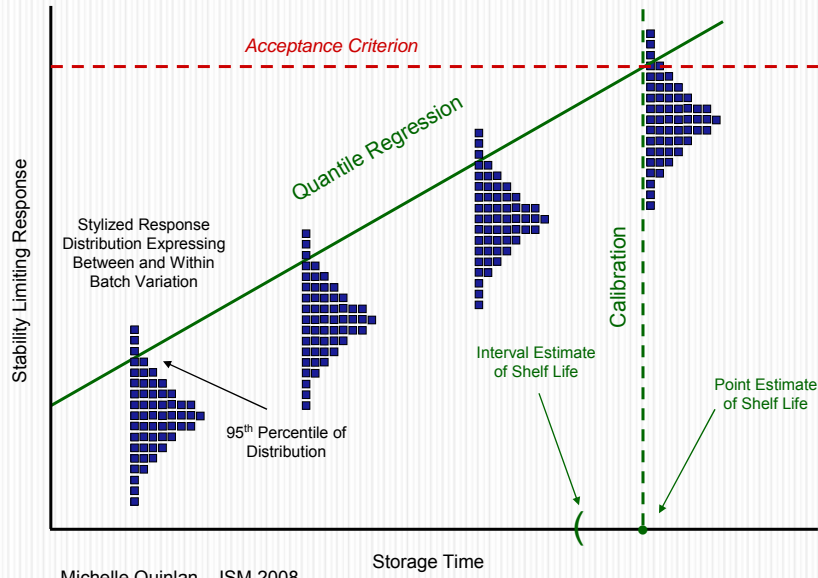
Acceptance Criterion

Quantile Regression

Stylized Response Distribution Expressing Between and Within Batch Variation

Stability Limiting Response

Calibration

Interval Estimate of Shelf Life

Point Estimate of Shelf Life

95$^{th}$ Percentile of Distribution

(

Storage Time

Michelle Quinlan – JSM 2008